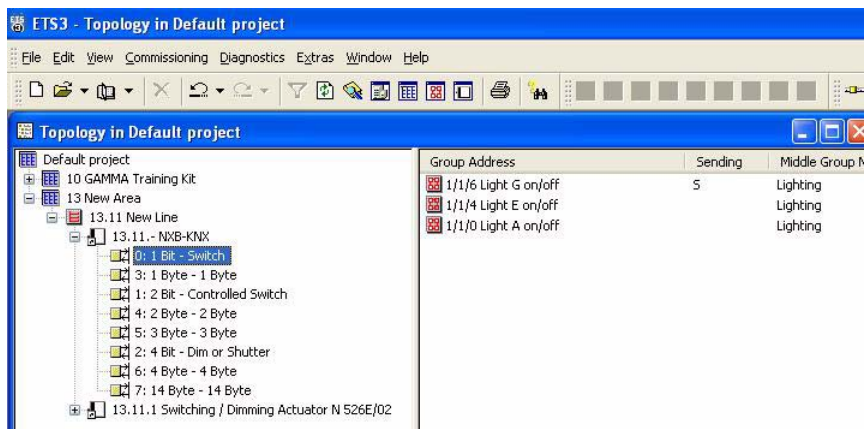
ETS3 - Topology in Default project

File Edit View Commissioning Diagnostics Extras Window Help

Topology in Default project

Default project
10 GAMMA Training Kit
13 New Area
13.11 New Line
13.11.- NXB-KNX
0: 1 Bit - Switch
3: 1 Byte - 1 Byte
1: 2 Bit - Controlled Switch
4: 2 Byte - 2 Byte
5: 3 Byte - 3 Byte
2: 4 Bit - Dim or Shutter
6: 4 Byte - 4 Byte
7: 14 Byte - 14 Byte
13.11.1 Switching / Dimming Actuator N 526E/02

| Group Address | Sending | Middle Group N |
|---|---|---|
| 1/1/6 Light G on/off | S | Lighting |
| 1/1/4 Light E on/off | | Lighting |
| 1/1/0 Light A on/off | | Lighting |